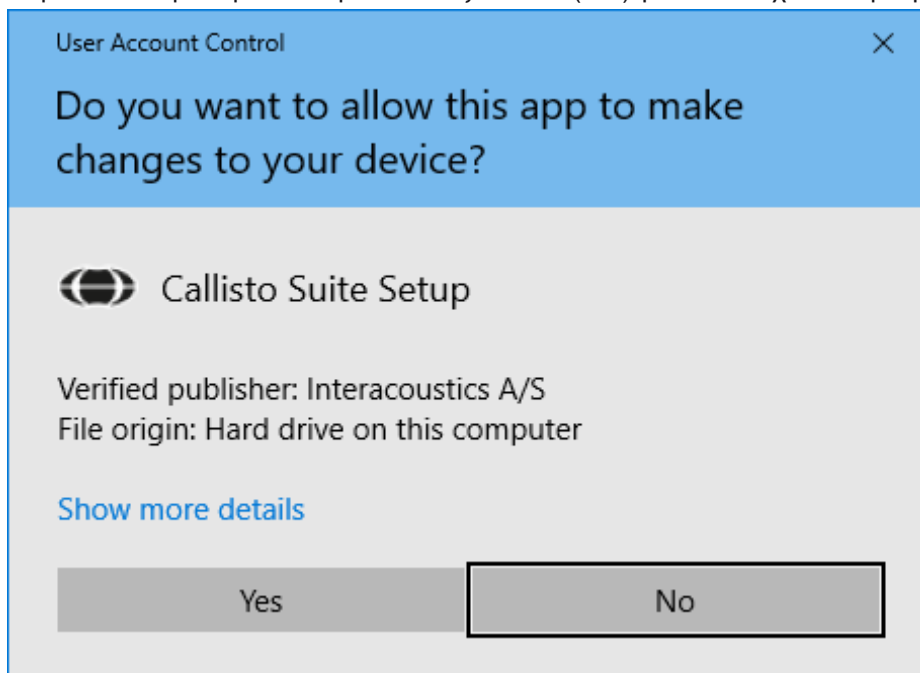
User Account Control

Do you want to allow this app to make changes to your device?

Callisto Suite Setup

Verified publisher: Interacoustics A/S
File origin: Hard drive on this computer

Show more details

Yes

No